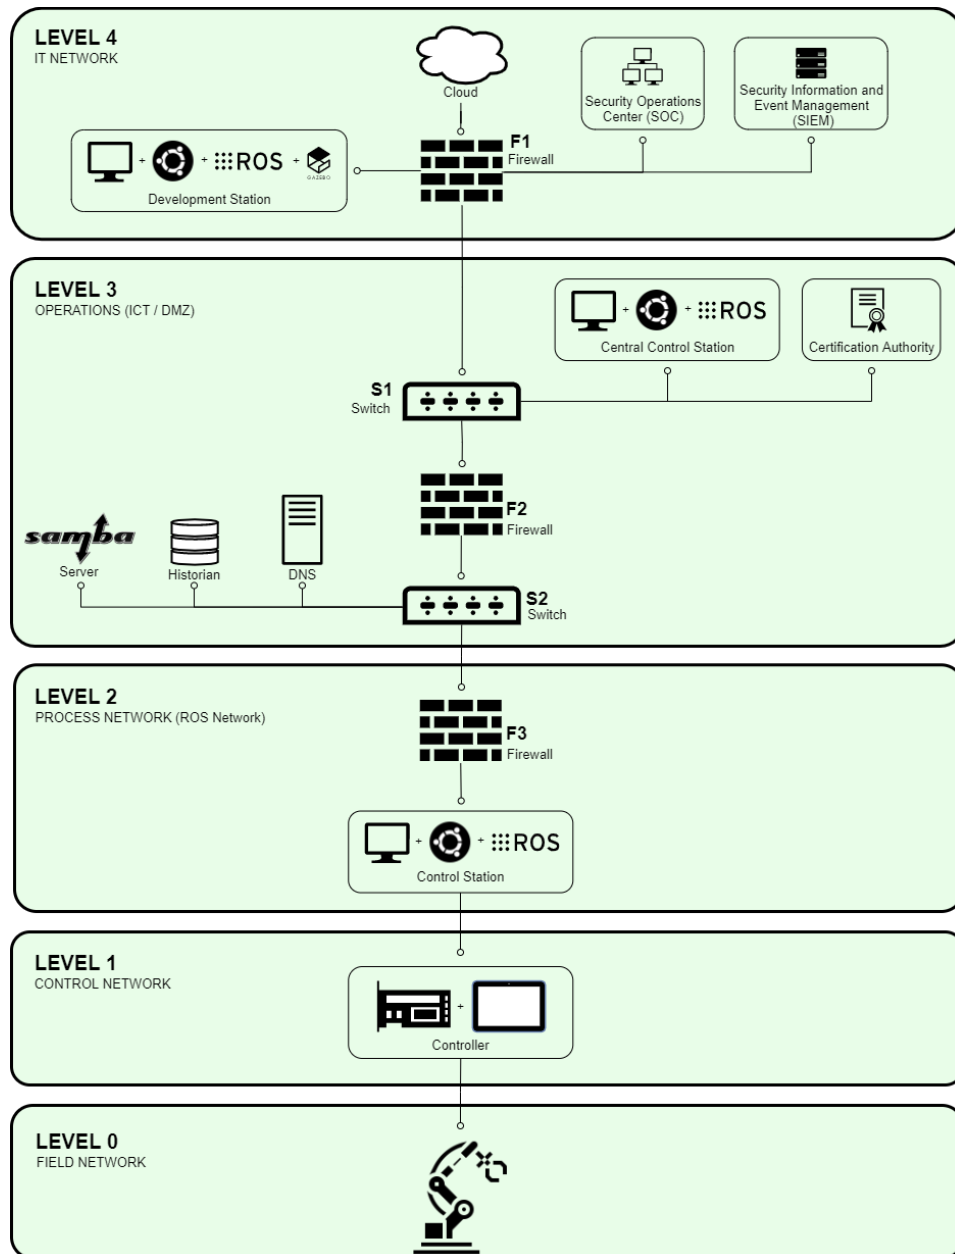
LEVEL 4
IT NETWORK

Cloud

Security Operations Center (SOC)

Security Information and Event Management (SIEM)

+ + ROS + GAZEBO
Development Station

F1
Firewall

LEVEL 3
OPERATIONS (ICT / DMZ)

+ + ROS
Central Control Station

Certification Authority

S1
Switch

F2
Firewall

samba
Server

Historian

DNS

S2
Switch

LEVEL 2
PROCESS NETWORK (ROS Network)

F3
Firewall

+ + ROS
Control Station

LEVEL 1
CONTROL NETWORK

+
Controller

LEVEL 0
FIELD NETWORK